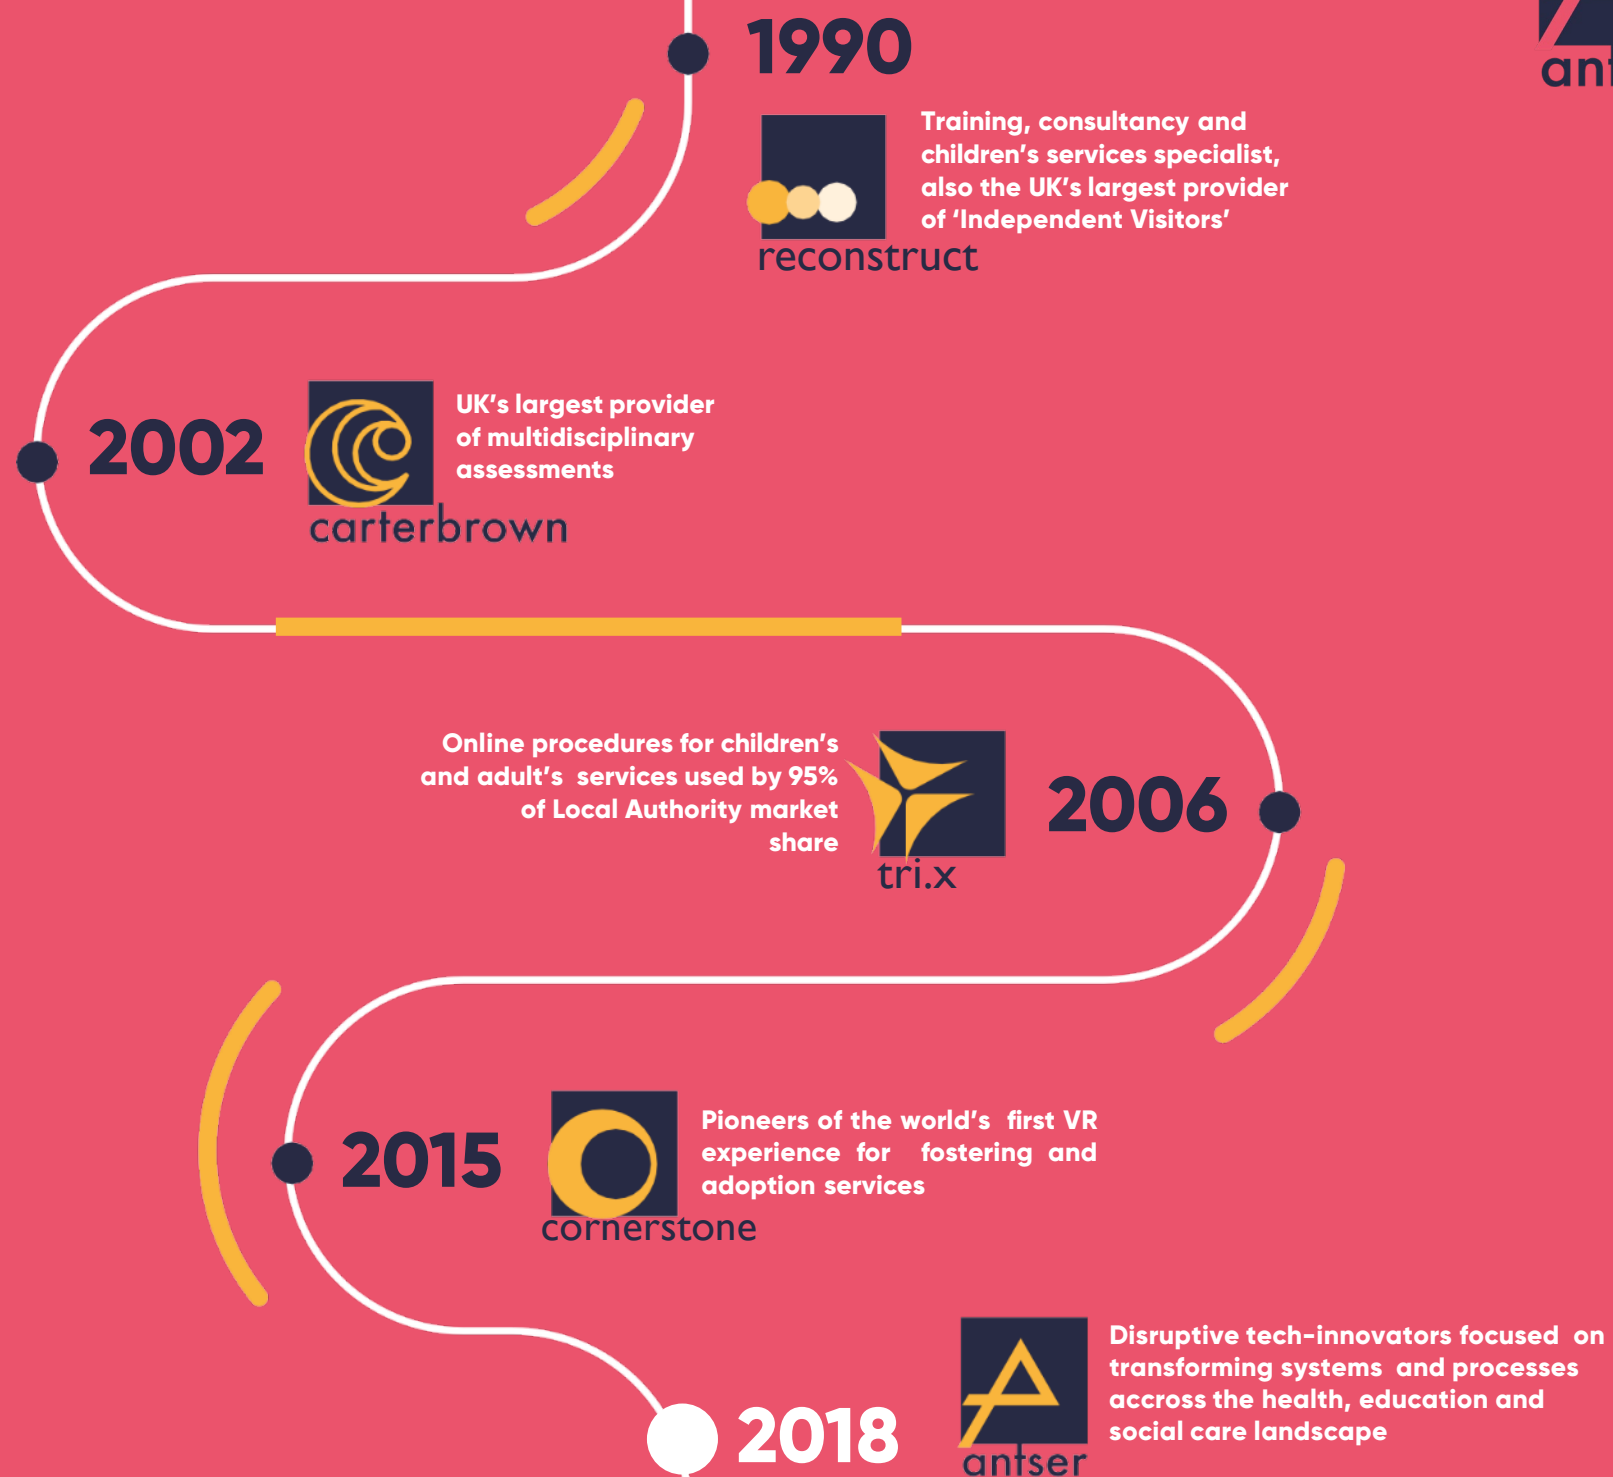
ant

1990

reconstruct

Training, consultancy and children's services specialist, also the UK's largest provider of 'Independent Visitors'

2002

carterbrown

UK's largest provider of multidisciplinary assessments

Online procedures for children's and adult's services used by 95% of Local Authority market share

tri.x

2006

2015

cornerstone

Pioneers of the world's first VR experience for fostering and adoption services

2018

antser

Disruptive tech-innovators focused on transforming systems and processes accross the health, education and social care landscape